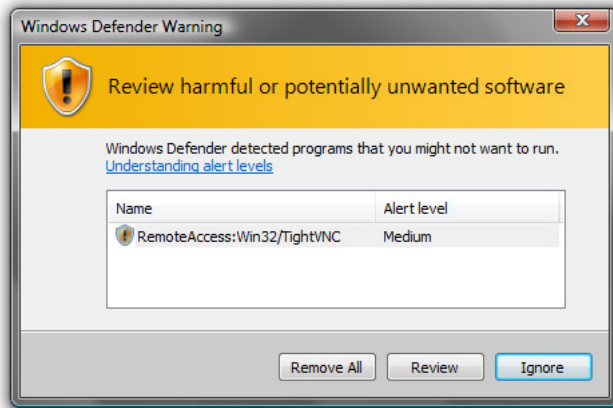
Windows Defender Warning

Review harmful or potentially unwanted software

Windows Defender detected programs that you might not want to run.
Understanding alert levels

| Name | Alert level |
|---|---|
| RemoteAccess:Win32/TightVNC | Medium |

Remove All
Review
Ignore